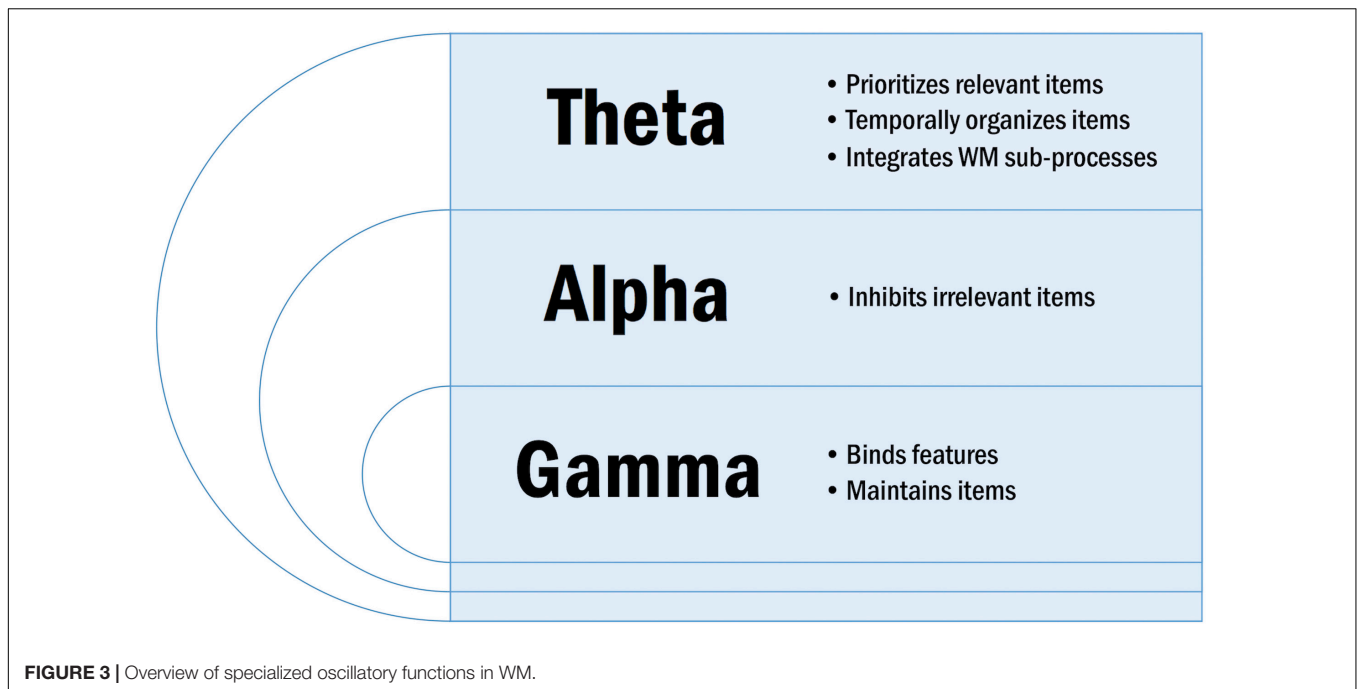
Theta

• Prioritizes relevant items
• Temporally organizes items
• Integrates WM sub-processes

Alpha

• Inhibits irrelevant items

Gamma

• Binds features
• Maintains items

FIGURE 3 | Overview of specialized oscillatory functions in WM.